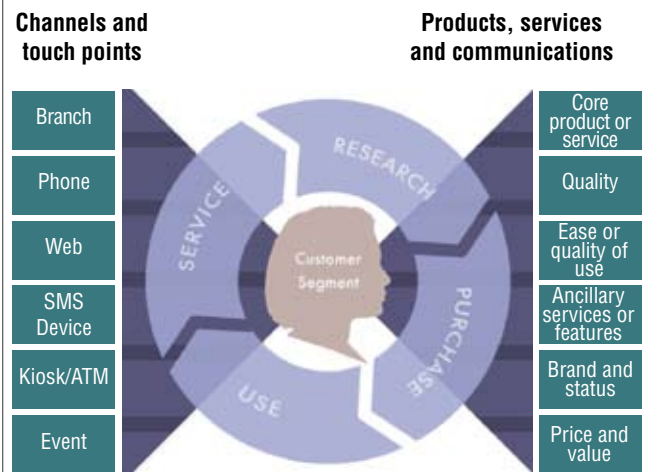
Channels and touch points

Products, services and communications

Branch

Phone

Web

SMS Device

Kiosk/ATM

Event

RESEARCH

PURCHASE

USE

SERVICE

Customer Segment

Core product or service

Quality

Ease or quality of use

Ancillary services or features

Brand and status

Price and value